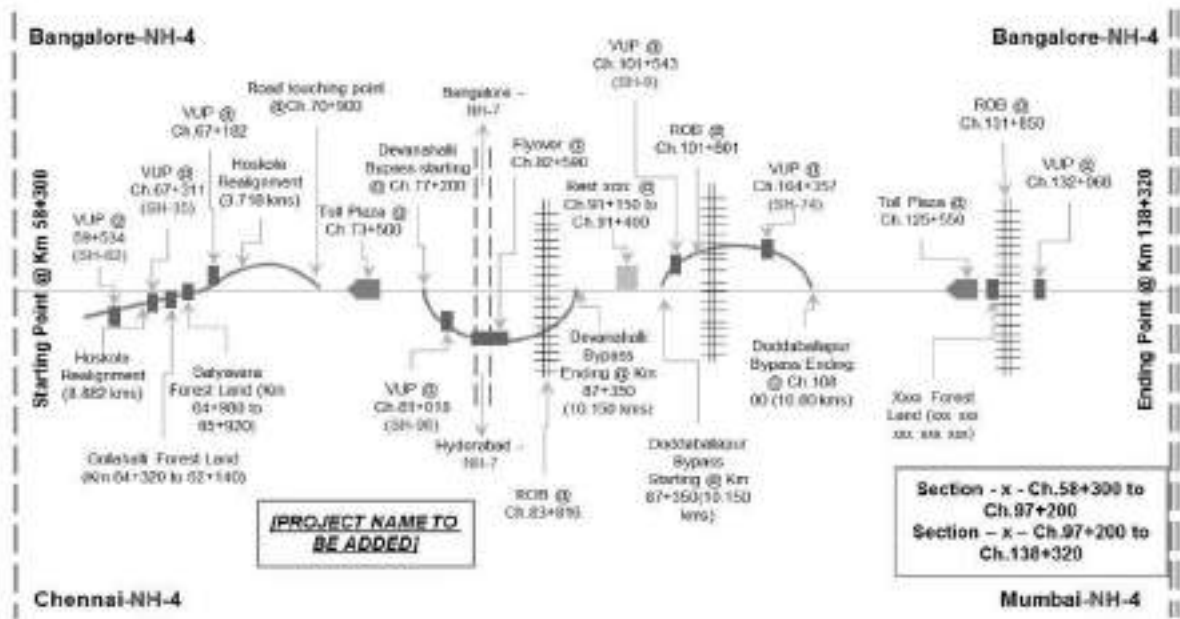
Bangalore-NH-4

Bangalore-NH-4

Starting Point @ Km 58+300

Ending Point @ Km 138+320

VUP @ 59+534 (SH-82)

VUP @ Ch.67+311 (SH-35)

VUP @ Ch.67+182

Hoskote Realignment (3.718 kms)

Road touching point @Ch.70+900

Toll Plaza @ Ch.73+500

Devanahalli Bypass starting @ Ch.77+200

Bangalore – NH-7

Flyover @ Ch.82+590

Rest xxx @ Ch.91+150 to Ch.91+400

VUP @ Ch.101+543 (SH-9)

ROB @ Ch.101+801

VUP @ Ch.104+357 (SH-74)

ROB @ Ch.131+850

VUP @ Ch.132+968

Toll Plaza @ Ch.125+550

Hoskote Realignment (8.882 kms)

Satyavara Forest Land (Km 64+800 to 65+920)

Gollahalli Forest Land (Km 64+320 to 62+140)

VUP @ Ch.81+018 (SH-96)

Hyderabad – NH-7

ROB @ Ch.83+816

Devanahalli Bypass Ending @ Km 87+350 (10.150 kms)

Doddaballapur Bypass Starting @ Km 87+350(10.150 kms)

Doddaballapur Bypass Ending @ Ch.108 00 (10.80 kms)

Xxxx Forest Land (xxx xxx xxx xxx xxx)

[PROJECT NAME TO BE ADDED]

Section - x - Ch.58+300 to Ch.97+200
Section – x – Ch.97+200 to Ch.138+320

Chennai-NH-4

Mumbai-NH-4